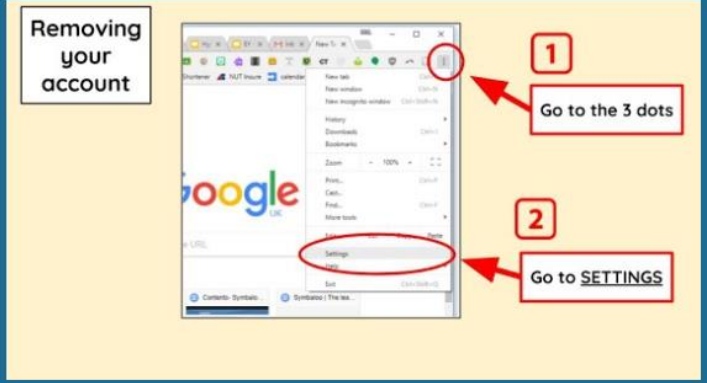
Removing your account

1

Go to the 3 dots

New tab
New window
New incognito window
History
Downloads
Bookmarks
Zoom
100%
Print...
Cast...
Find...
More tools
Settings
Help
Exit

oogle
UK

e URL

2

Go to SETTINGS